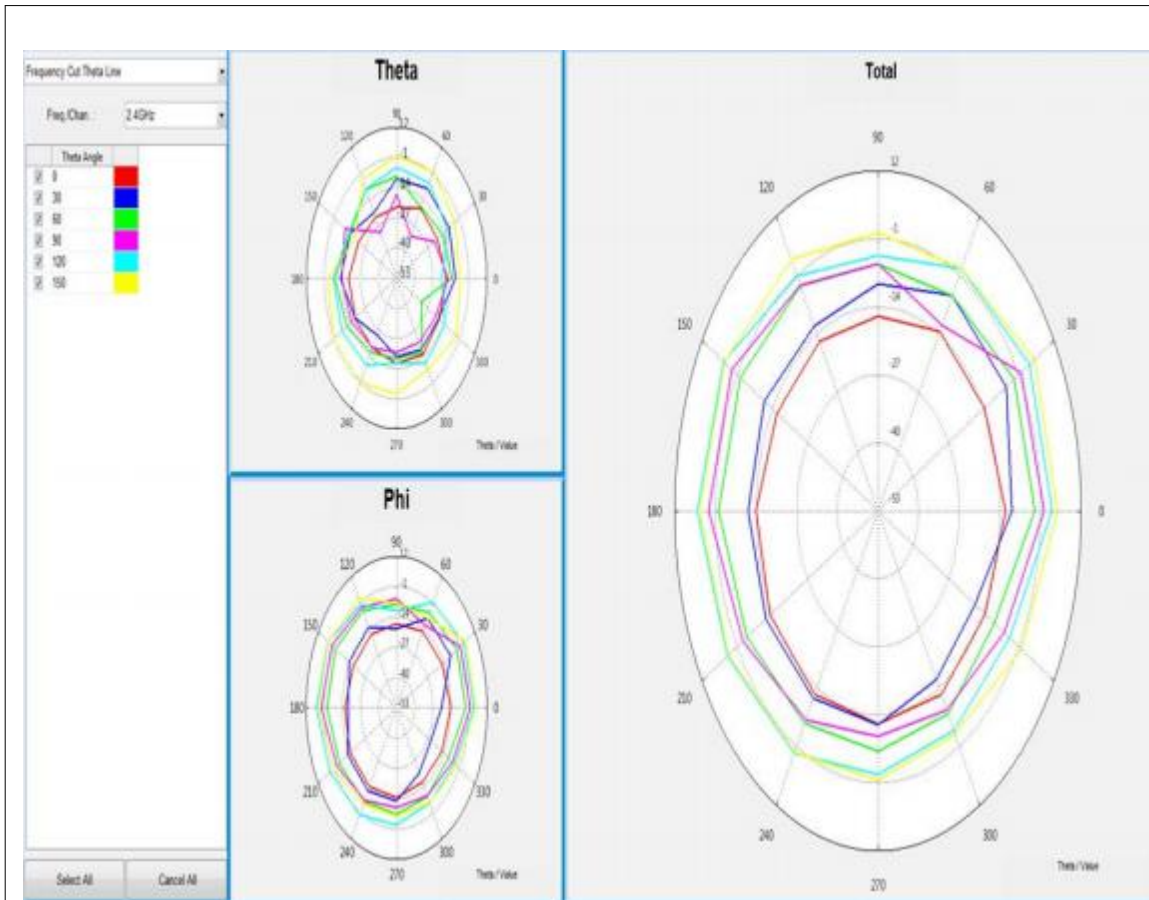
Frequency Cut Theta Line

Freq./Chan.: 2.4GHz

| | Theta Angle | |
|---|---|---|
| ☑ | 0 | |
| ☑ | 30 | |
| ☑ | 60 | |
| ☑ | 90 | |
| ☑ | 120 | |
| ☑ | 150 | |

Select All

Cancel All

Theta

90
12
60
30
0
330
300
270
240
210
180
150
120
-1
-14
-27
-40
-53
Theta / Value

Phi

90
12
60
30
0
330
300
270
240
210
180
150
120
-1
-14
-27
-40
-53
Theta / Value

Total

90
12
60
30
0
330
300
270
240
210
180
150
120
-1
-14
-27
-40
-53
Theta / Value